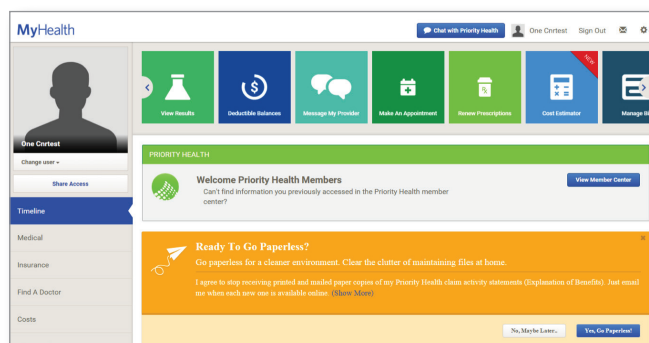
MyHealth

Chat with Priority Health

One Cnrtest

Sign Out

One Cnrtest

Change user

Share Access

Timeline

Medical

Insurance

Find A Doctor

Costs

View Results

Deductible Balances

Message My Provider

Make An Appointment

Renew Prescriptions

NEW

Cost Estimator

Manage Bi

PRIORITY HEALTH

Welcome Priority Health Members

Can't find information you previously accessed in the Priority Health member center?

View Member Center

Ready To Go Paperless?

Go paperless for a cleaner environment. Clear the clutter of maintaining files at home.

I agree to stop receiving printed and mailed paper copies of my Priority Health claim activity statements (Explanation of Benefits). Just email me when each new one is available online. (Show More)

No, Maybe Later..

Yes, Go Paperless!